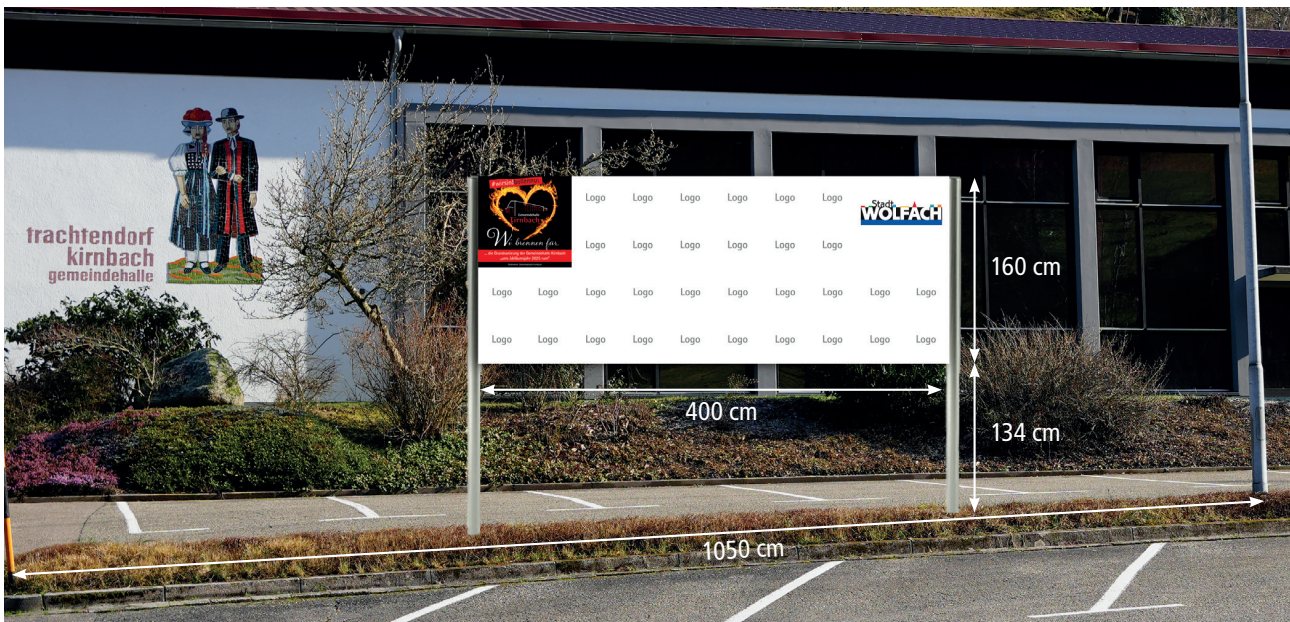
trachtendorf
kirnbach
gemeindehalle

#wirsind
Kirnbach
Wir brennen für...
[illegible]

Logo Logo Logo Logo Logo Logo

Stadt
WOLFACH

Logo Logo Logo Logo Logo Logo

Logo Logo Logo Logo Logo Logo Logo Logo Logo Logo

Logo Logo Logo Logo Logo Logo Logo Logo Logo Logo

160 cm

400 cm

134 cm

1050 cm